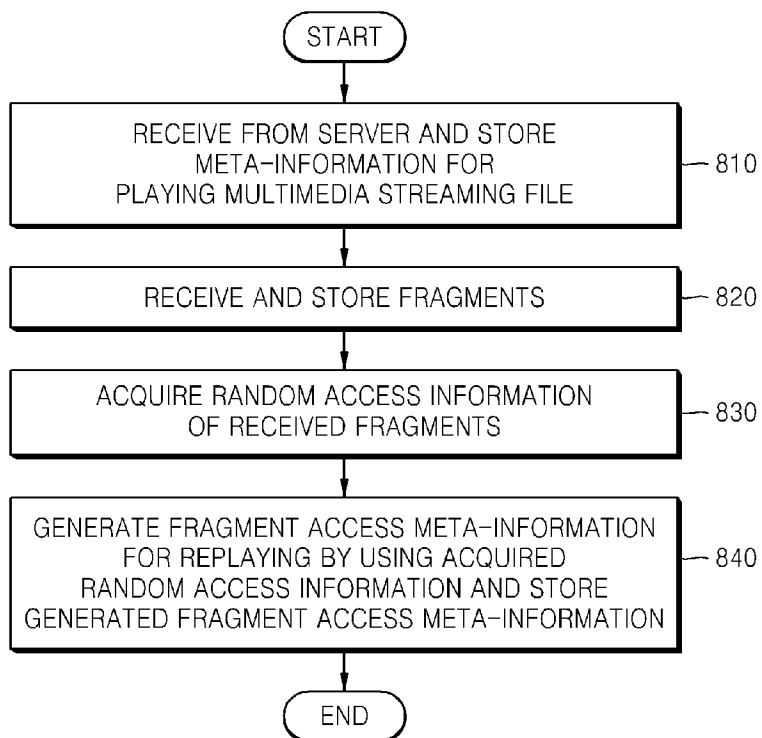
START

RECEIVE FROM SERVER AND STORE META-INFORMATION FOR PLAYING MULTIMEDIA STREAMING FILE

810

RECEIVE AND STORE FRAGMENTS

820

ACQUIRE RANDOM ACCESS INFORMATION OF RECEIVED FRAGMENTS

830

GENERATE FRAGMENT ACCESS META-INFORMATION FOR REPLAYING BY USING ACQUIRED RANDOM ACCESS INFORMATION AND STORE GENERATED FRAGMENT ACCESS META-INFORMATION

840

END